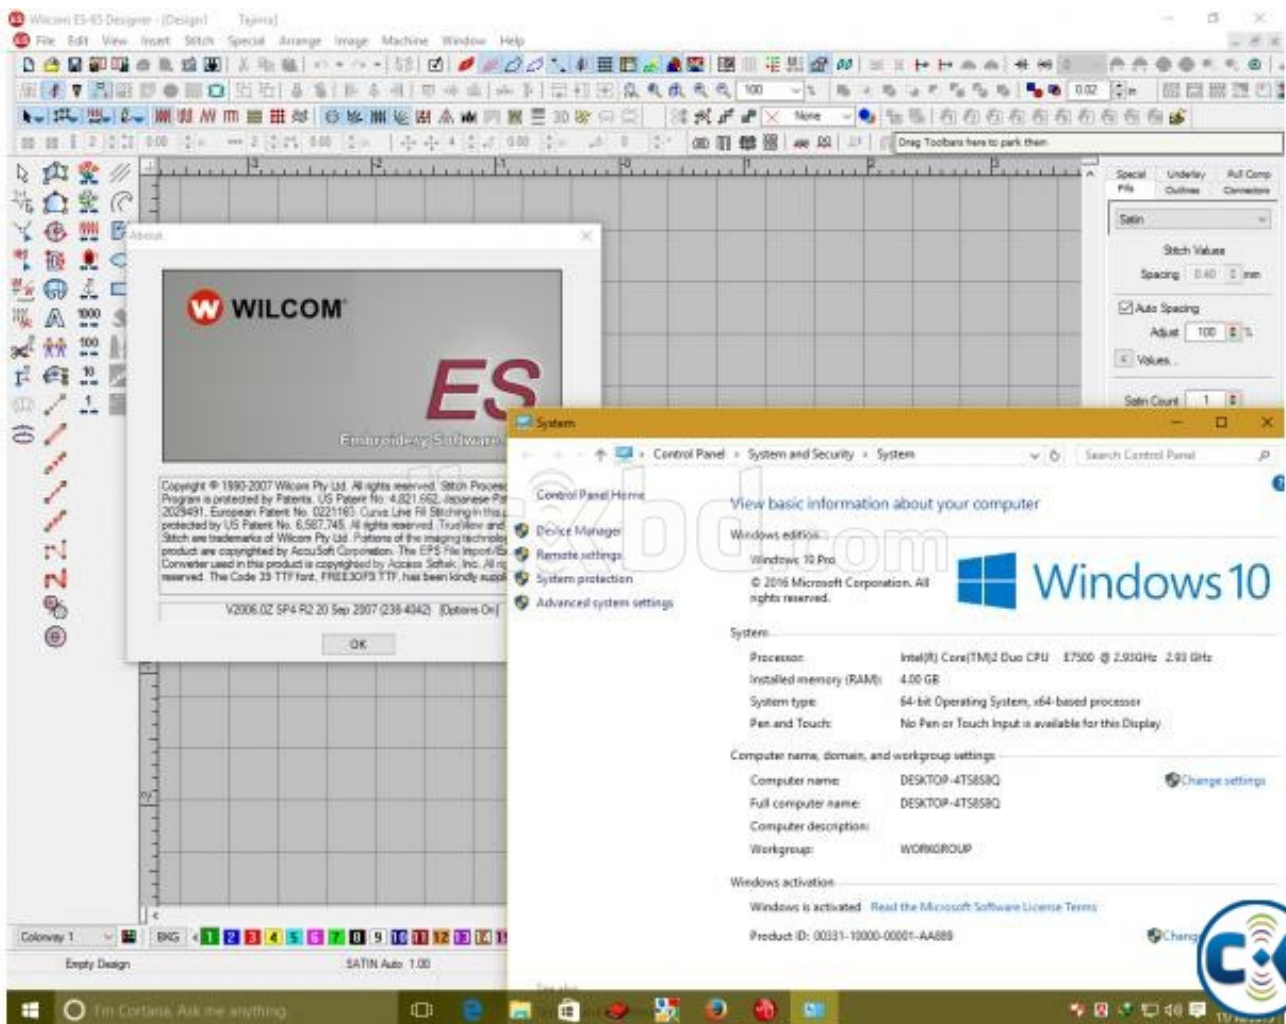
Wilcom ES-65 Designer - [Design] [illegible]

File Edit View Insert Stitch Special Arrange Image Machine Window Help

Drag Toolbars here to park them

About

WILCOM

ES

Embroidery Software

Copyright © 1990-2007 Wilcom Pty Ltd. All rights reserved. Stitch Process Program is protected by Patents. US Patent No. 4,821,662, Japanese Pa 2029491. European Patent No. 0221163. Curve Line Fill Stitching in this protected by US Patent No. 6,587,745. All rights reserved. TrueView and Stitch are trademarks of Wilcom Pty Ltd. Portions of the imaging technolog product are copyrighted by AccuSoft Corporation. The EPS File Import/E Converter used in this product is copyrighted by Access Softek, Inc. All r reserved. The Code 39 TTF font, FREE3OF9.TTF, has been kindly suppl

V2006.0Z SP4 R2 20 Sep 2007 (238 4042) [Options On]

OK

Special Fills | Underlay Outlines | Pull Comp Connectors

Satin

Stitch Values

Spacing 0.40 mm

Auto Spacing

Adjust 100 %

Values...

Satin Count 1

System

Control Panel > System and Security > System

Search Control Panel

Control Panel Home

Device Manager

Remote settings

System protection

Advanced system settings

View basic information about your computer

Windows edition

Windows 10 Pro

© 2016 Microsoft Corporation. All rights reserved.

Windows 10

System

Processor: Intel(R) Core(TM)2 Duo CPU E7500 @ 2.93GHz 2.93 GHz

Installed memory (RAM): 4.00 GB

System type: 64-bit Operating System, x64-based processor

Pen and Touch: No Pen or Touch Input is available for this Display

Computer name, domain, and workgroup settings

Computer name: DESKTOP-4TS858Q

Full computer name: DESKTOP-4TS858Q

Computer description:

Workgroup: WORKGROUP

Change settings

Windows activation

Windows is activated Read the Microsoft Software License Terms

Product ID: 00331-10000-00001-AA888

Chang

Colorway 1

BKG 1 2 3 4 5 6 7 8 9 10 11 12 13 14

Empty Design

SATIN Auto 1.00

I'm Cortana. Ask me anything.